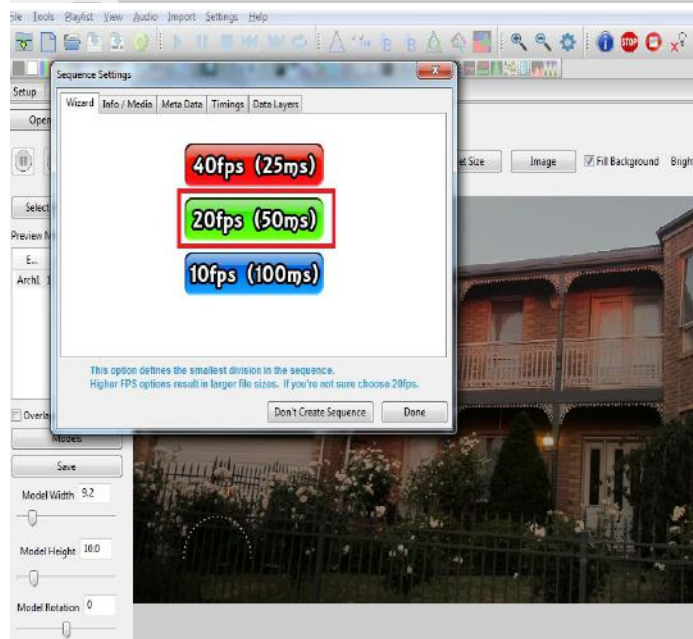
ile Tools Playlist View Audio Import Settings Help

Setup

Open

Select

Preview M

E...

Arch1 1

Sequence Settings

Wizard | Info / Media | Meta Data | Timings | Data Layers

40fps (25ms)

20fps (50ms)

10fps (100ms)

This option defines the smallest division in the sequence.
Higher FPS options result in larger file sizes. If you're not sure choose 20fps.

Don't Create Sequence | Done

et Size | Image | Fill Background | Brigh

Overla

Models

Save

Model Width 9.2

Model Height 10.0

Model Rotation 0